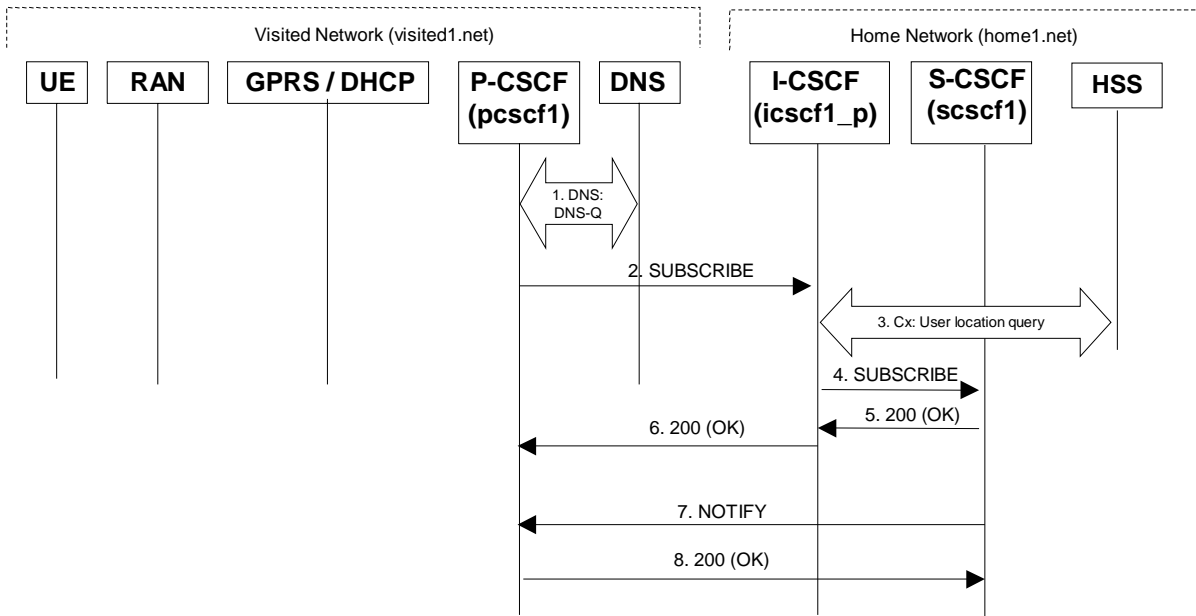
Visited Network (visited1.net)

Home Network (home1.net)

UE

RAN

GPRS / DHCP

P-CSCF (pcscf1)

DNS

I-CSCF (icscf1_p)

S-CSCF (scscf1)

HSS

1. DNS: DNS-Q

2. SUBSCRIBE

3. Cx: User location query

4. SUBSCRIBE

5. 200 (OK)

6. 200 (OK)

7. NOTIFY

8. 200 (OK)